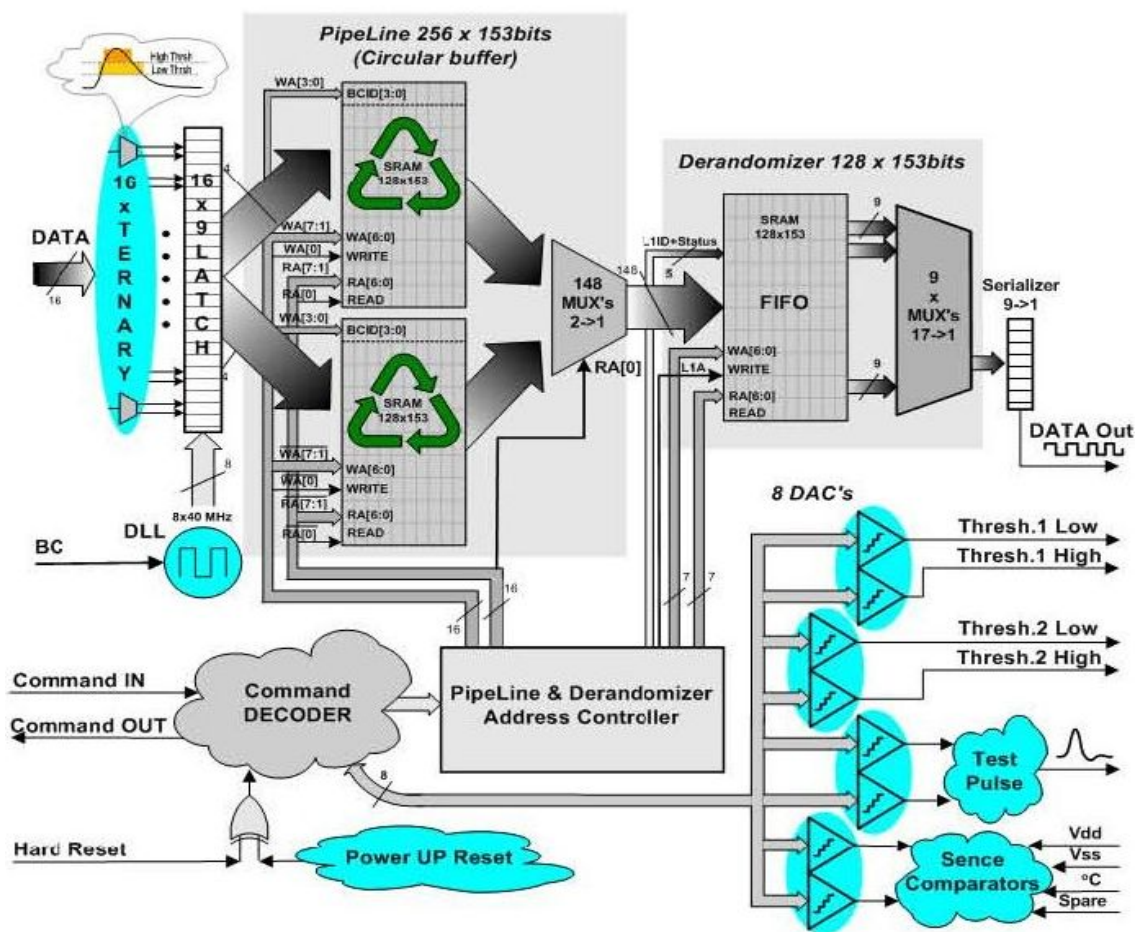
High Thresh
Low Thresh

PipeLine 256 x 153bits
(Circular buffer)

16 x TERNARY

16 x 9 LATCH

DATA
16

4
4

WA[3:0]
BCID[3:0]
SRAM 128x153
WA[7:1]
WA[6:0]
WA[0]
WRITE
RA[7:1]
RA[6:0]
RA[0]
READ
WA[3:0]
BCID[3:0]
SRAM 128x153
WA[7:1]
WA[6:0]
WA[0]
WRITE
RA[7:1]
RA[6:0]
RA[0]
READ

8
8x40 MHz
BC
DLL

148 MUX's 2->1
RA[0]
148

Derandomizer 128 x 153bits
L1ID+Status
5
SRAM 128x153
FIFO
WA[6:0]
L1A
WRITE
RA[6:0]
READ
9
9
9 x MUX's 17->1
Serializer 9->1
DATA Out

16
16
7
7

8 DAC's
Thresh.1 Low
Thresh.1 High
Thresh.2 Low
Thresh.2 High
Test Pulse
Vdd
Vss
°C
Spare
Sence Comparators

Command IN
Command OUT
Command DECODER
PipeLine & Derandomizer Address Controller
8
Hard Reset
Power UP Reset